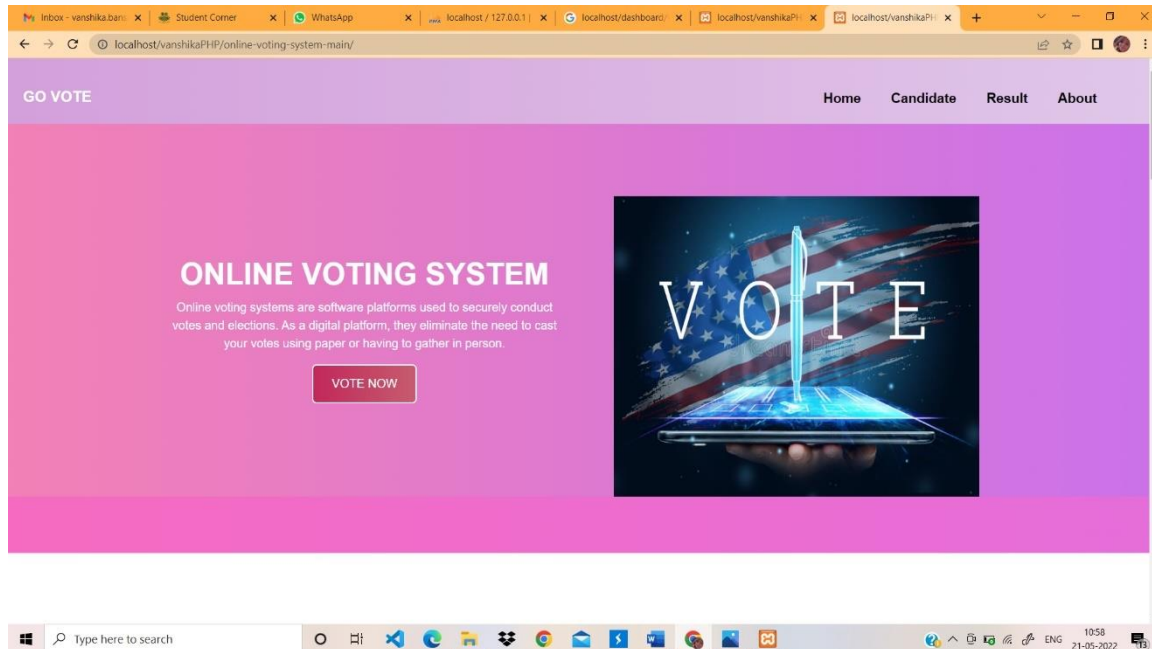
Inbox - vanshika.baro | Student Corner | WhatsApp | localhost / 127.0.0.1 | | localhost/dashboard/ | localhost/vanshikaPH | localhost/vanshikaPH

localhost/vanshikaPHP/online-voting-system-main/

GO VOTE

Home Candidate Result About

ONLINE VOTING SYSTEM

Online voting systems are software platforms used to securely conduct votes and elections. As a digital platform, they eliminate the need to cast your votes using paper or having to gather in person.

VOTE NOW

VOTE

Type here to search

ENG 10:58 21-05-2022